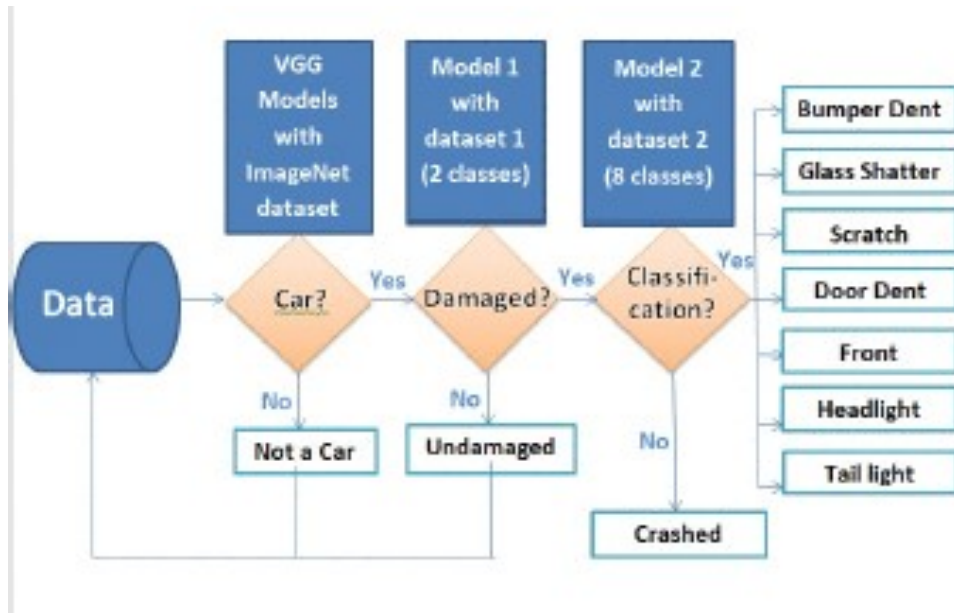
VGG Models with ImageNet dataset

Model 1 with dataset 1 (2 classes)

Model 2 with dataset 2 (8 classes)

Data

Car?

Yes

Damaged?

Yes

Classification?

Yes

Bumper Dent

Glass Shatter

Scratch

Door Dent

Front

Headlight

Tail light

No

Not a Car

No

Undamaged

No

Crashed